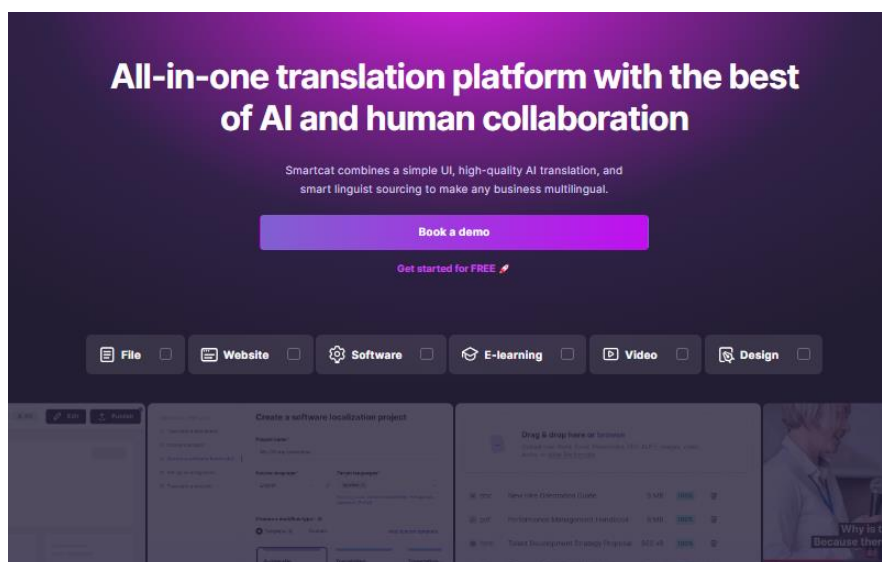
All-in-one translation platform with the best of AI and human collaboration

Smartcat combines a simple UI, high-quality AI translation, and smart linguist sourcing to make any business multilingual.

Book a demo

Get started for FREE

File Website Software E-learning Video Design

Create a software localization project

Drag & drop here or browse

Why is t
Because the